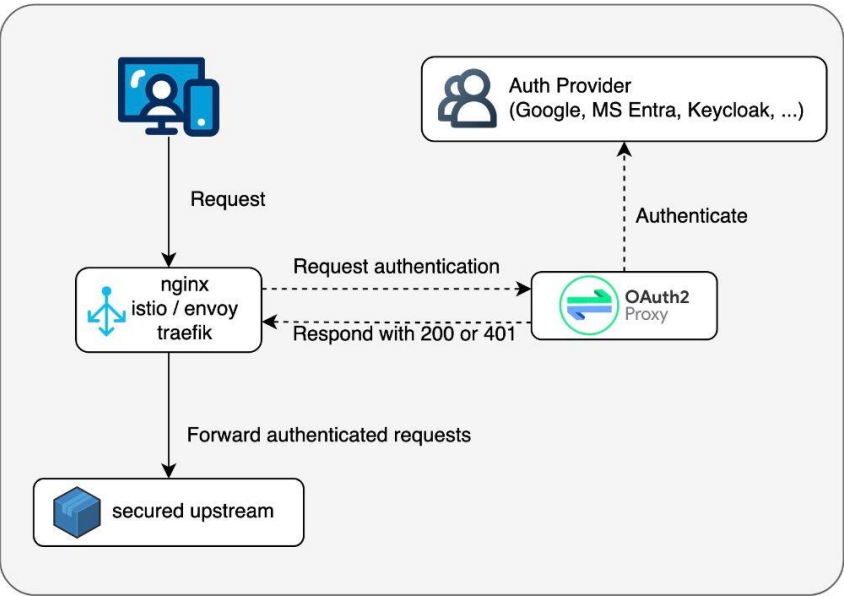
Auth Provider
(Google, MS Entra, Keycloak, ...)

Request

Authenticate

nginx
istio / envoy
traefik

Request authentication

Respond with 200 or 401

OAuth2
Proxy

Forward authenticated requests

secured upstream